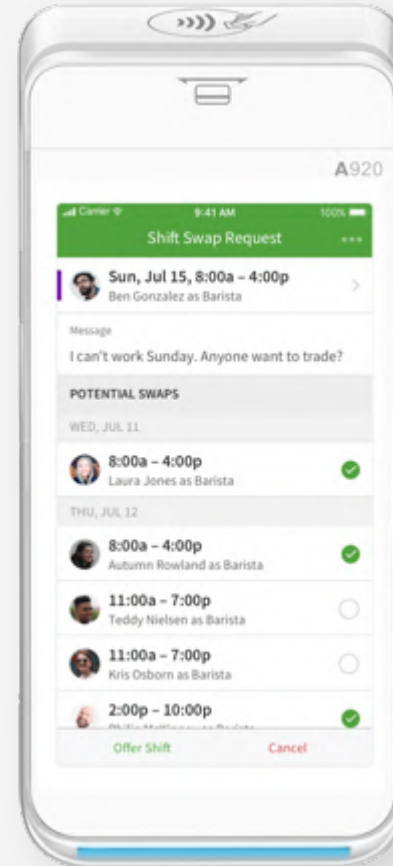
A920

Carrier 9:41 AM 100%

Shift Swap Request

Sun, Jul 15, 8:00a – 4:00p
Ben Gonzalez as Barista

Message
I can't work Sunday. Anyone want to trade?

POTENTIAL SWAPS

WED, JUL 11

8:00a – 4:00p
Laura Jones as Barista

THU, JUL 12

8:00a – 4:00p
Autumn Rowland as Barista

11:00a – 7:00p
Teddy Nielsen as Barista

11:00a – 7:00p
Kris Osborn as Barista

2:00p – 10:00p
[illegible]

Offer Shift
Cancel